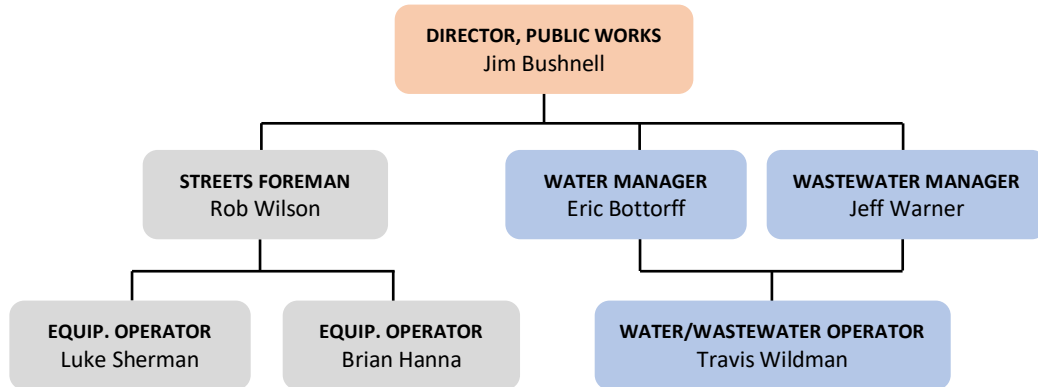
DIRECTOR, PUBLIC WORKS
Jim Bushnell

STREETS FOREMAN
Rob Wilson

WATER MANAGER
Eric Bottorff

WASTEWATER MANAGER
Jeff Warner

EQUIP. OPERATOR
Luke Sherman

EQUIP. OPERATOR
Brian Hanna

WATER/WASTEWATER OPERATOR
Travis Wildman